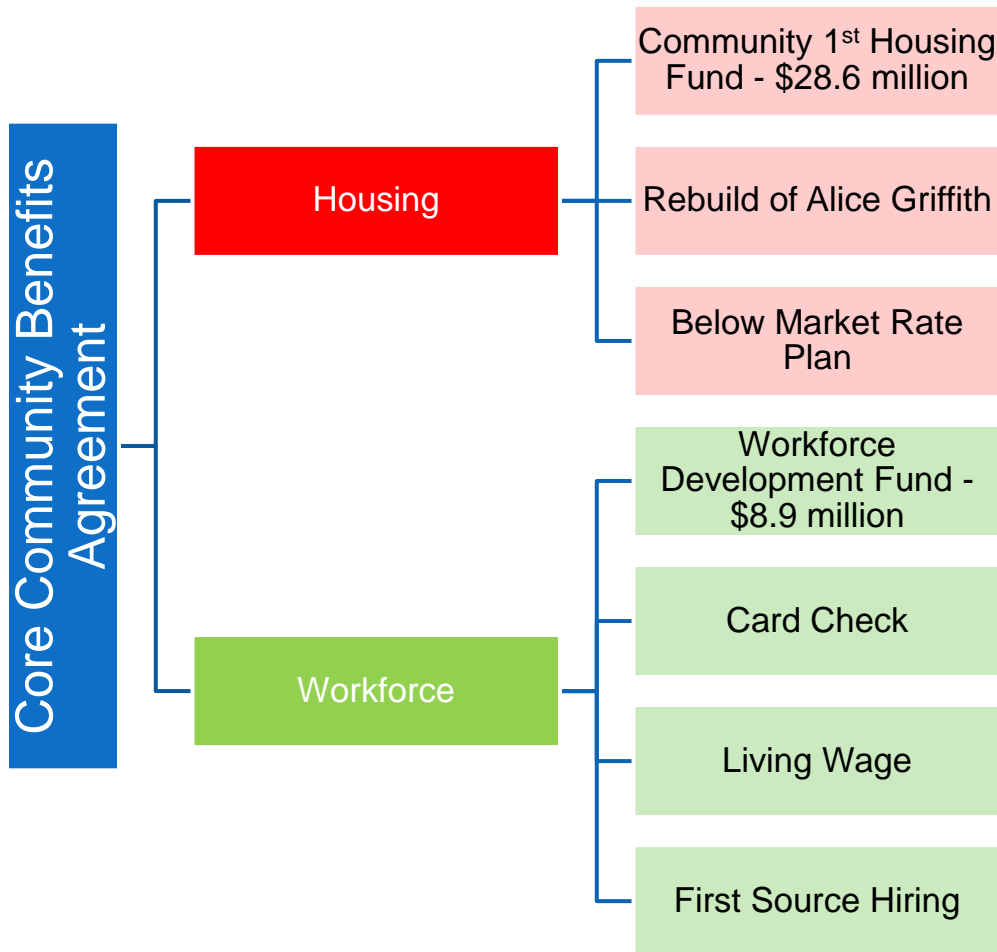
Core Community Benefits Agreement

Housing

Community 1st Housing Fund - $28.6 million

Rebuild of Alice Griffith

Below Market Rate Plan

Workforce

Workforce Development Fund - $8.9 million

Card Check

Living Wage

First Source Hiring